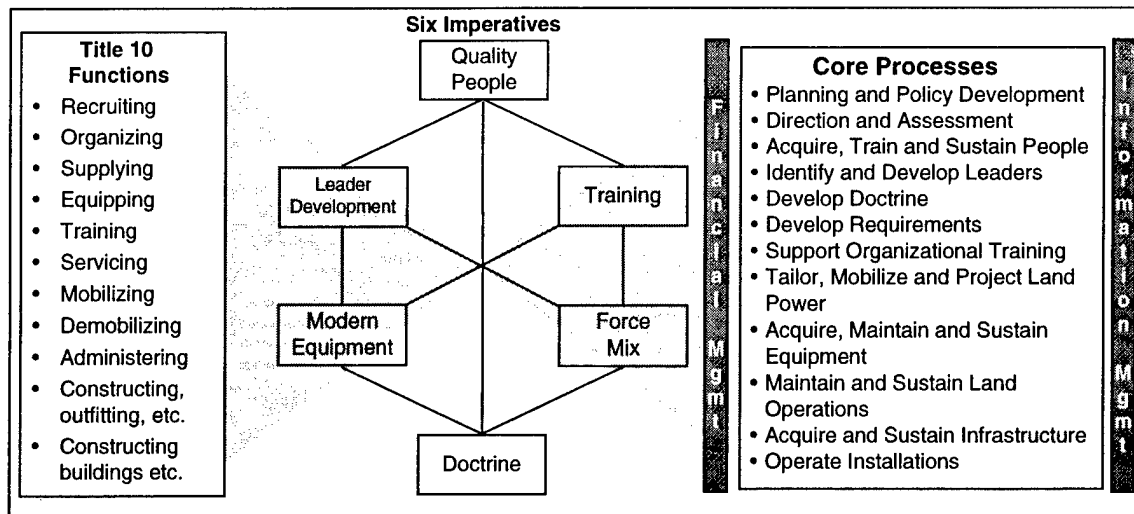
Title 10 Functions
- Recruiting
- Organizing
- Supplying
- Equipping
- Training
- Servicing
- Mobilizing
- Demobilizing
- Administering
- Constructing, outfitting, etc.
- Constructing buildings etc.

Six Imperatives

Quality People

Leader Development

Training

Modern Equipment

Force Mix

Doctrine

Financial Mgmt

Core Processes
- Planning and Policy Development
- Direction and Assessment
- Acquire, Train and Sustain People
- Identify and Develop Leaders
- Develop Doctrine
- Develop Requirements
- Support Organizational Training
- Tailor, Mobilize and Project Land Power
- Acquire, Maintain and Sustain Equipment
- Maintain and Sustain Land Operations
- Acquire and Sustain Infrastructure
- Operate Installations

Information Mgmt